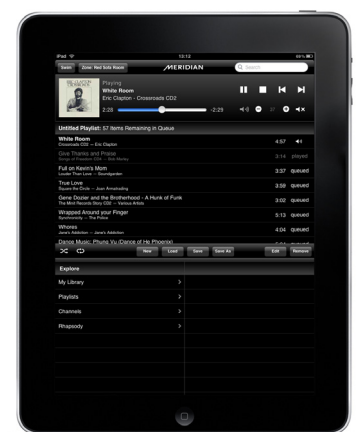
iPad 15:12 69%

Save Zone: Neil Sofa Room MERIDIAN Search

Playing
White Room
Eric Clapton - Crossroads CD2

2:28 -2:25

Untitled Playlist: 57 Items Remaining in Queue

White Room
Crossroads CD2 — Eric Clapton 4:57

Give Thanks and Praise
Songs of Freedom CD4 — Bob Marley 3:14 played

Full on Kevin's Mom
Louder Than Love — Soundgarden 3:37 queued

True Love
Square the Circle — Joan Armatrading 3:59 queued

Gene Dozier and the Brotherhood - A Hunk of Funk
The Mind Records Story CD — Various Artists 3:02 queued

Wrapped Around your Finger
Synchronicity — The Police 5:13 queued

Whores
Jane's Addiction — Jane's Addiction 4:04 queued

Dance Music: Phung Yu (Dance of He Phoenix)

New Load Save Save As Edit Remove

Explore

My Library

Playlists

Channels

Rhapsody